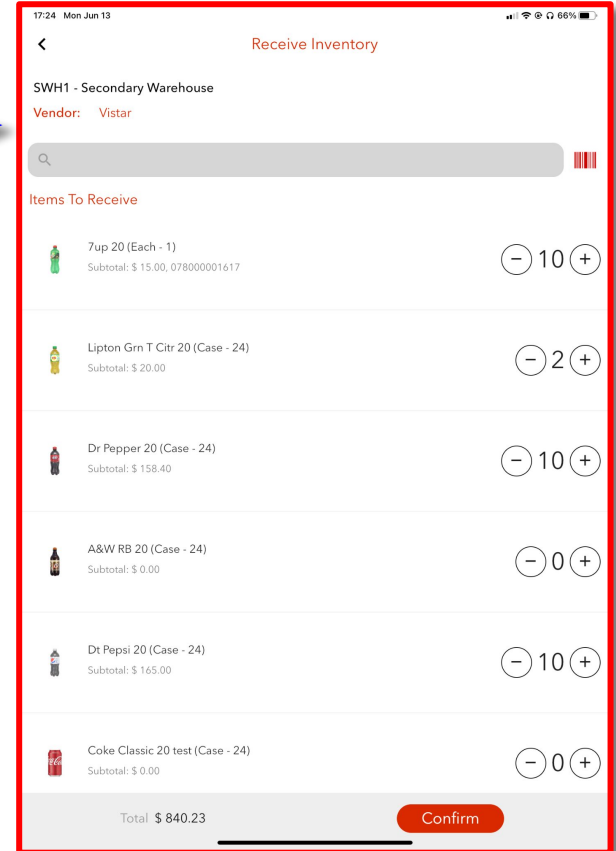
17:24 Mon Jun 13

66%

Receive Inventory

SWH1 - Secondary Warehouse

Vendor: Vistar

Items To Receive

7up 20 (Each - 1)
Subtotal: $ 15.00, 078000001617

10

Lipton Grn T Citr 20 (Case - 24)
Subtotal: $ 20.00

2

Dr Pepper 20 (Case - 24)
Subtotal: $ 158.40

10

A&W RB 20 (Case - 24)
Subtotal: $ 0.00

0

Dt Pepsi 20 (Case - 24)
Subtotal: $ 165.00

10

Coke Classic 20 test (Case - 24)
Subtotal: $ 0.00

0

Total $ 840.23

Confirm